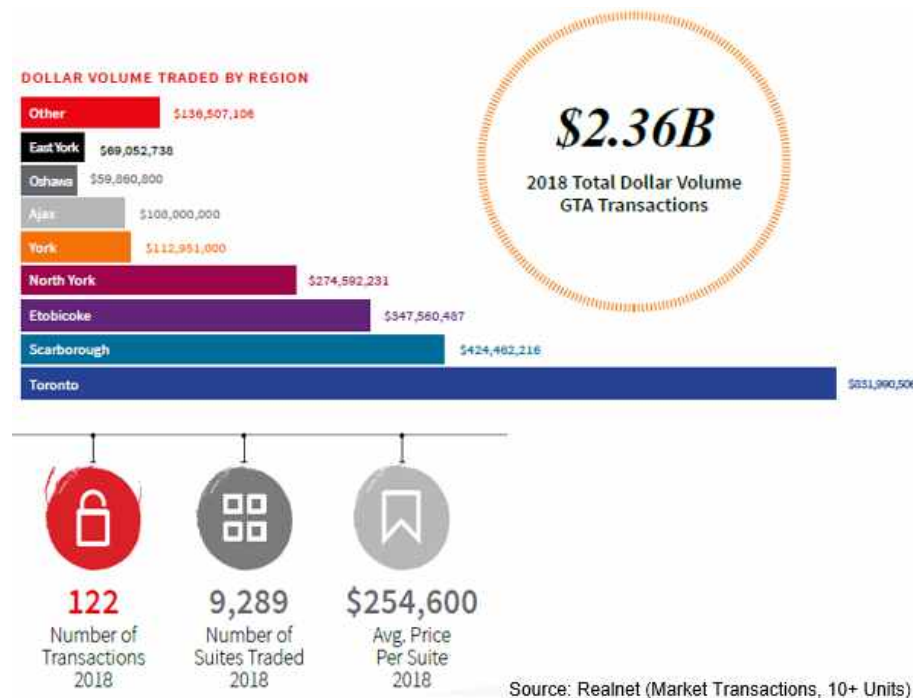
DOLLAR VOLUME TRADED BY REGION

Other $136,507,106

East York $69,052,738

Oshawa $59,860,800

Ajax $108,000,000

York $112,951,000

North York $274,592,231

Etobicoke $347,560,487

Scarborough $424,462,216

Toronto $831,990,50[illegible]

$2.36B

2018 Total Dollar Volume GTA Transactions

122
Number of Transactions 2018

9,289
Number of Suites Traded 2018

$254,600
Avg. Price Per Suite 2018

Source: Realnet (Market Transactions, 10+ Units)